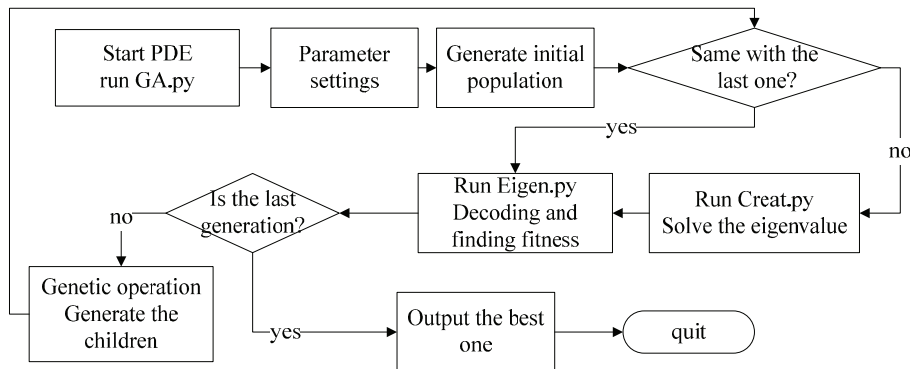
Start PDE run GA.py

Parameter settings

Generate initial population

Same with the last one?

yes

no

Run Eigen.py Decoding and finding fitness

Run Creat.py Solve the eigenvalue

Is the last generation?

no

Genetic operation Generate the children

yes

Output the best one

quit